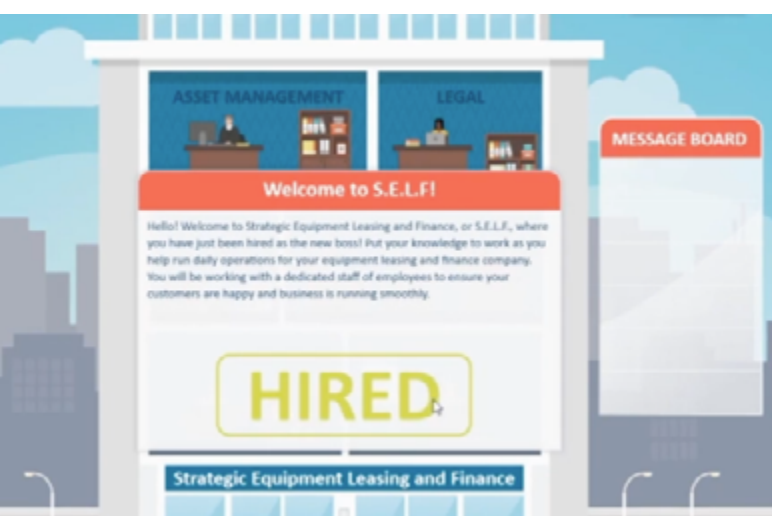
ASSET MANAGEMENT

LEGAL

MESSAGE BOARD

Welcome to S.E.L.F!

Hello! Welcome to Strategic Equipment Leasing and Finance, or S.E.L.F., where you have just been hired as the new boss! Put your knowledge to work as you help run daily operations for your equipment leasing and finance company. You will be working with a dedicated staff of employees to ensure your customers are happy and business is running smoothly.

HIRED

Strategic Equipment Leasing and Finance